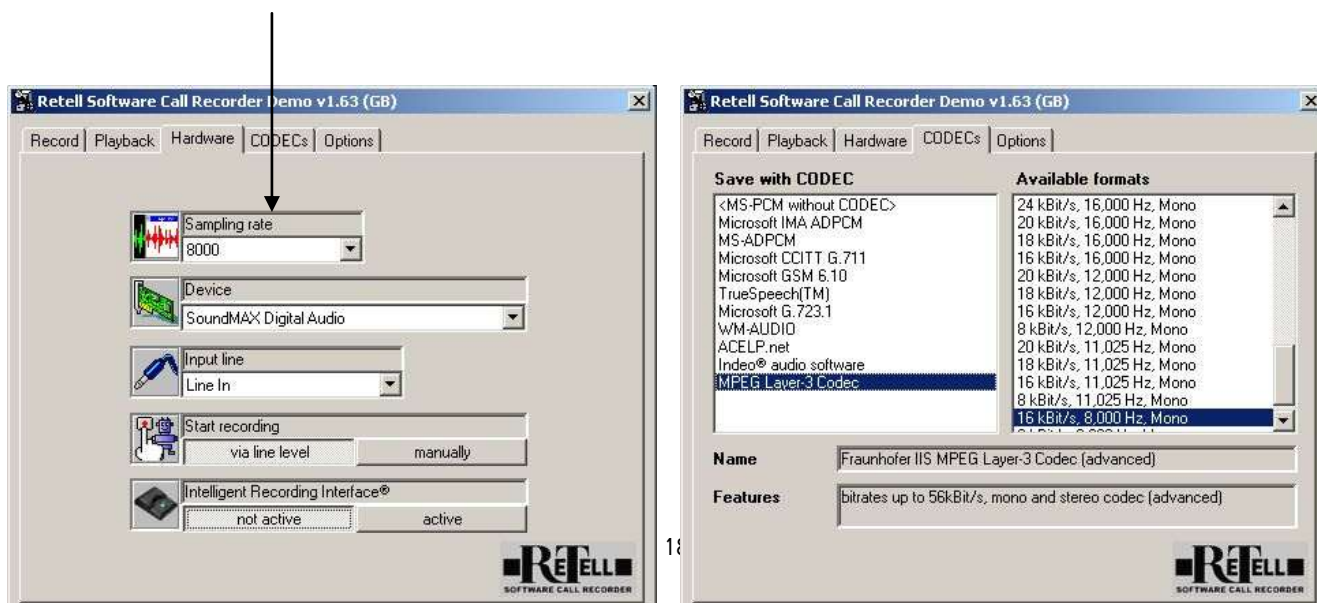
Retell Software Call Recorder Demo v1.63 (GB)

Record | Playback | Hardware | CODECs | Options

Sampling rate
8000

Device
SoundMAX Digital Audio

Input line
Line In

Start recording
via line level | manually

Intelligent Recording Interface®
not active | active

RETELL
SOFTWARE CALL RECORDER

18

Retell Software Call Recorder Demo v1.63 (GB)

Record | Playback | Hardware | CODECs | Options

Save with CODEC
<MS-PCM without CODEC>
Microsoft IMA ADPCM
MS-ADPCM
Microsoft CCITT G.711
Microsoft GSM 6.10
TrueSpeech(TM)
Microsoft G.723.1
WM-AUDIO
ACELP.net
Indeo® audio software
MPEG Layer-3 Codec

Available formats
24 kBit/s, 16,000 Hz, Mono
20 kBit/s, 16,000 Hz, Mono
18 kBit/s, 16,000 Hz, Mono
16 kBit/s, 16,000 Hz, Mono
20 kBit/s, 12,000 Hz, Mono
18 kBit/s, 12,000 Hz, Mono
16 kBit/s, 12,000 Hz, Mono
8 kBit/s, 12,000 Hz, Mono
20 kBit/s, 11,025 Hz, Mono
18 kBit/s, 11,025 Hz, Mono
16 kBit/s, 11,025 Hz, Mono
8 kBit/s, 11,025 Hz, Mono
16 kBit/s, 8,000 Hz, Mono
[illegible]

Name
Fraunhofer IIS MPEG Layer-3 Codec (advanced)

Features
bitrates up to 56kBit/s, mono and stereo codec (advanced)

RETELL
SOFTWARE CALL RECORDER